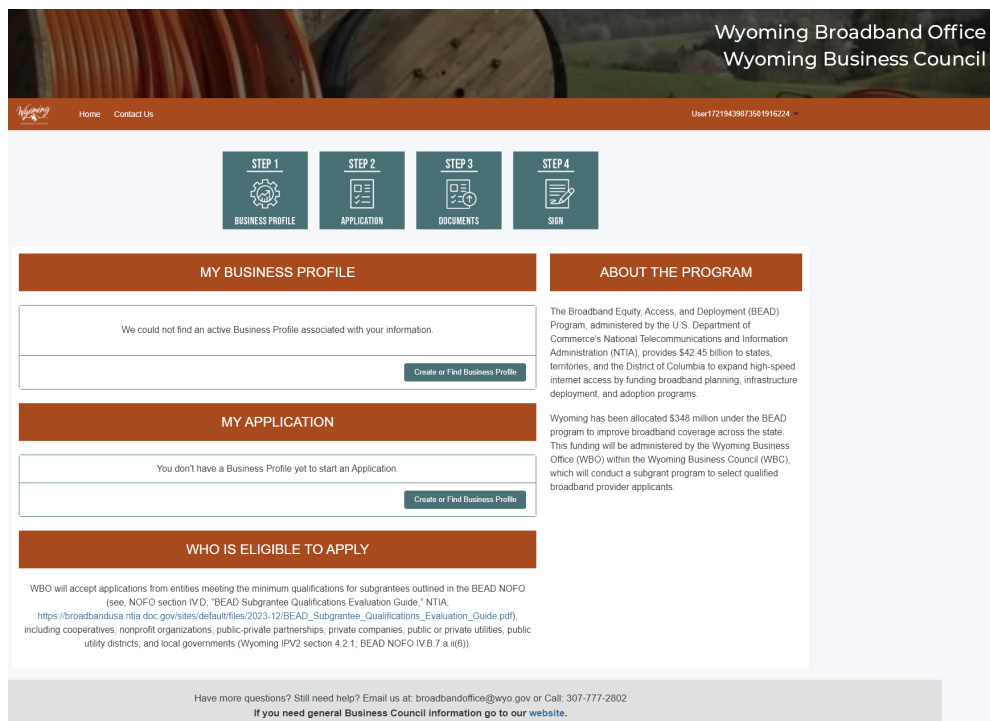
Wyoming Broadband Office
Wyoming Business Council

Wyoming

Home Contact Us

User17219439873501916224

STEP 1
BUSINESS PROFILE

STEP 2
APPLICATION

STEP 3
DOCUMENTS

STEP 4
SIGN

MY BUSINESS PROFILE

We could not find an active Business Profile associated with your information.

Create or Find Business Profile

MY APPLICATION

You don't have a Business Profile yet to start an Application.

Create or Find Business Profile

WHO IS ELIGIBLE TO APPLY

WBO will accept applications from entities meeting the minimum qualifications for subgrantees outlined in the BEAD NOFO (see, NOFO section IV.D; "BEAD Subgrantee Qualifications Evaluation Guide," NTIA, https://broadbandusa.ntia.doc.gov/sites/default/files/2023-12/BEAD_Subgrantee_Qualifications_Evaluation_Guide.pdf), including cooperatives, nonprofit organizations, public-private partnerships, private companies, public or private utilities, public utility districts, and local governments (Wyoming IPV2 section 4.2.1; BEAD NOFO IV.B.7.a.ii(6)).

ABOUT THE PROGRAM

The Broadband Equity, Access, and Deployment (BEAD) Program, administered by the U.S. Department of Commerce's National Telecommunications and Information Administration (NTIA), provides $42.45 billion to states, territories, and the District of Columbia to expand high-speed internet access by funding broadband planning, infrastructure deployment, and adoption programs.

Wyoming has been allocated $348 million under the BEAD program to improve broadband coverage across the state. This funding will be administered by the Wyoming Business Office (WBO) within the Wyoming Business Council (WBC), which will conduct a subgrant program to select qualified broadband provider applicants.

Have more questions? Still need help? Email us at: broadbandoffice@wyo.gov or Call: 307-777-2802
If you need general Business Council information go to our website.